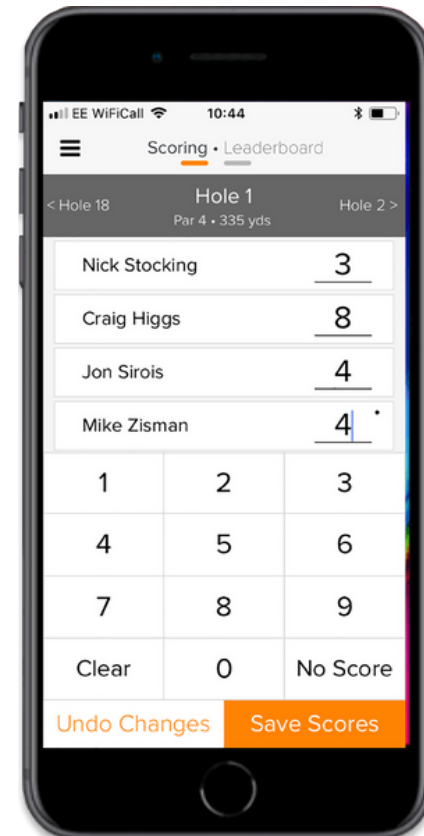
EE WiFiCall 10:44

Scoring • Leaderboard

< Hole 18 Hole 1 Hole 2 >
Par 4 • 335 yds

Nick Stocking 3
Craig Higgs 8
Jon Sirois 4
Mike Zisman 4

| 1 | 2 | 3 |
|---|---|---|
| 4 | 5 | 6 |
| 7 | 8 | 9 |
| Clear | 0 | No Score |

Undo Changes Save Scores